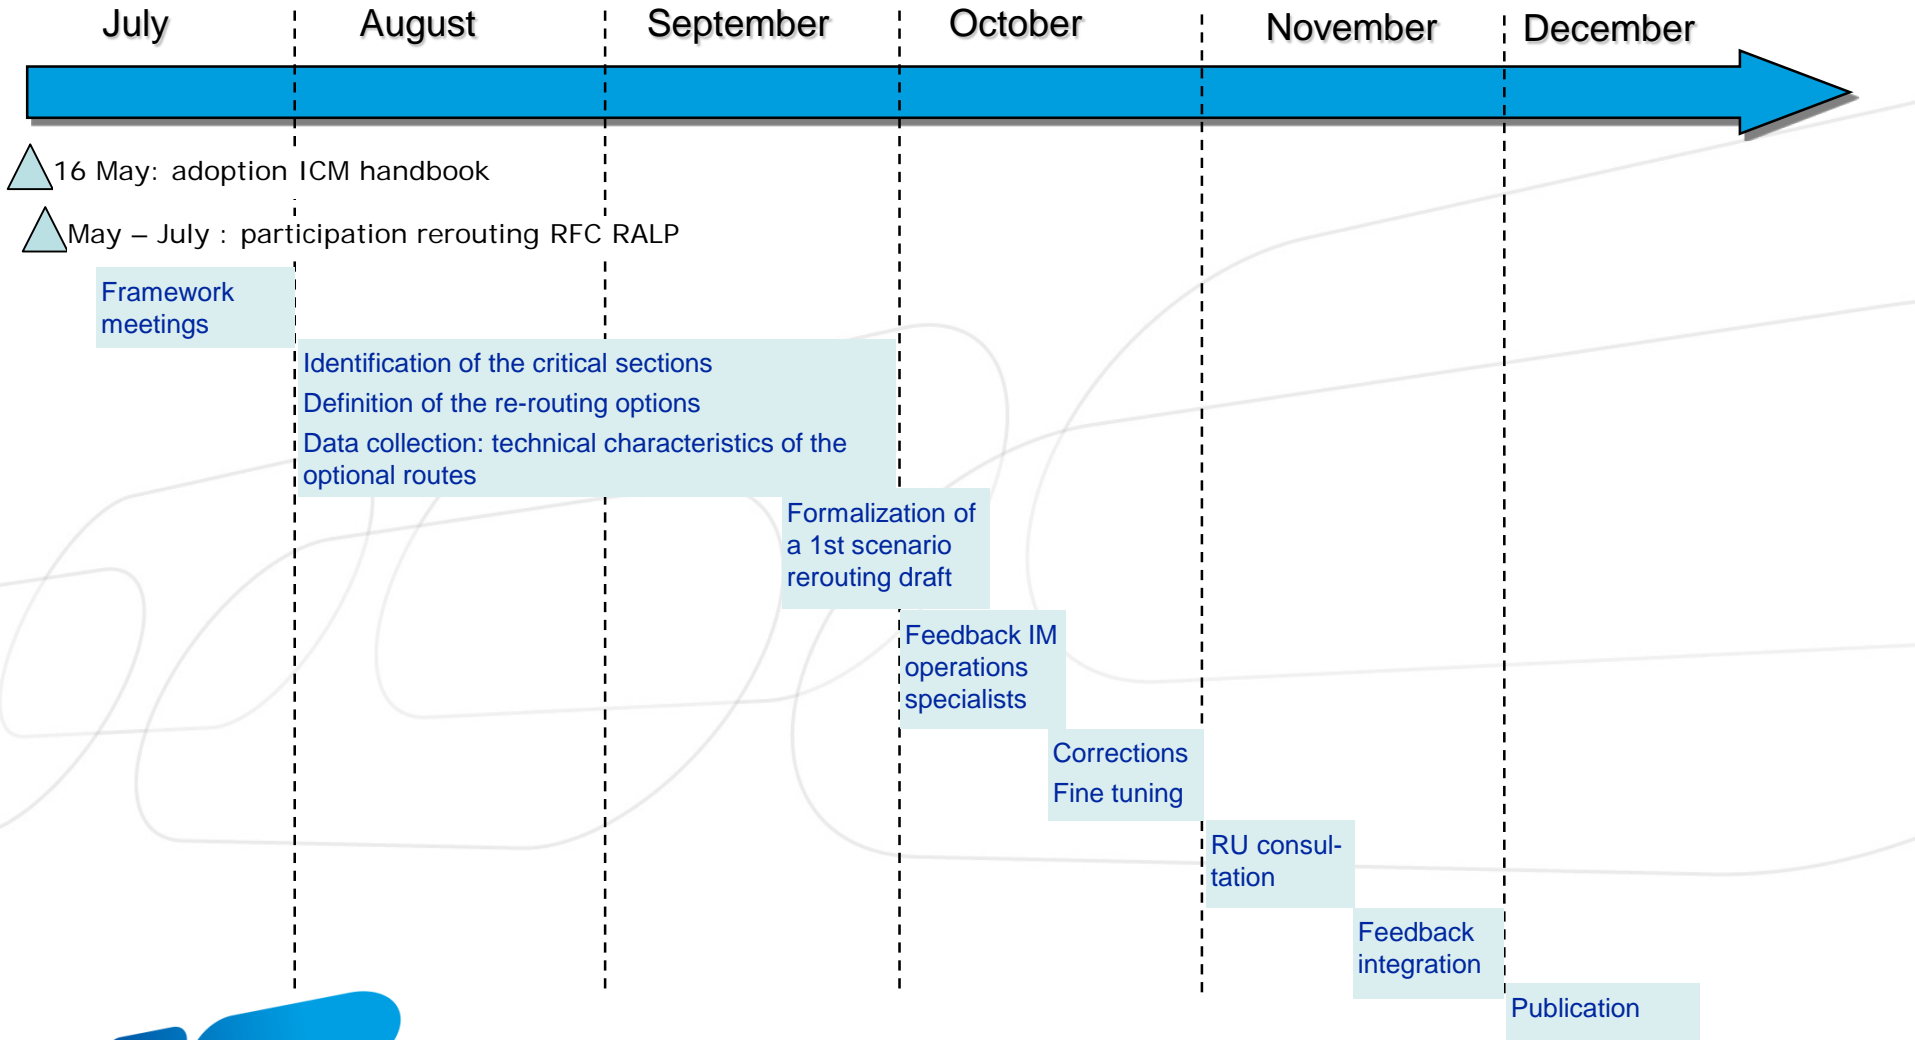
July August September October November December

16 May: adoption ICM handbook

May – July : participation rerouting RFC RALP

Framework meetings

Identification of the critical sections
Definition of the re-routing options
Data collection: technical characteristics of the optional routes

Formalization of a 1st scenario rerouting draft

Feedback IM operations specialists

Corrections
Fine tuning

RU consultation

Feedback integration

Publication